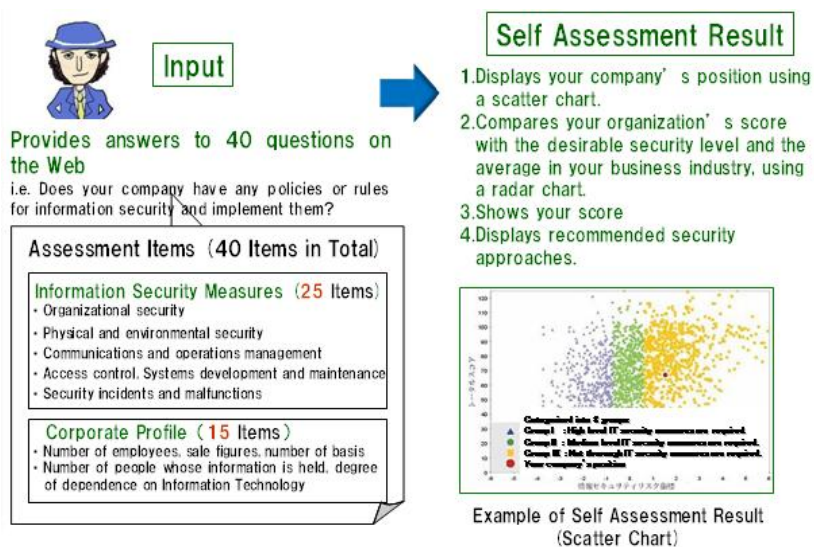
Input

Provides answers to 40 questions on the Web

i.e. Does your company have any policies or rules for information security and implement them?

Assessment Items (40 Items in Total)

Information Security Measures (25 Items)

・Organizational security
・Physical and environmental security
・Communications and operations management
・Access control, Systems development and maintenance
・Security incidents and malfunctions

Corporate Profile (15 Items)

・Number of employees, sale figures, number of basis
・Number of people whose information is held, degree of dependence on Information Technology

Self Assessment Result

1.Displays your company's position using a scatter chart.
2.Compares your organization's score with the desirable security level and the average in your business industry, using a radar chart.
3.Shows your score
4.Displays recommended security approaches.

トータルスコア

Categorized into 3 groups
Group I : High level IT security measures are required.
Group II : Medium level IT security measures are required.
Group III : Not thorough IT security measures are required.
Your company's position

情報セキュリティリスク指標

Example of Self Assessment Result (Scatter Chart)